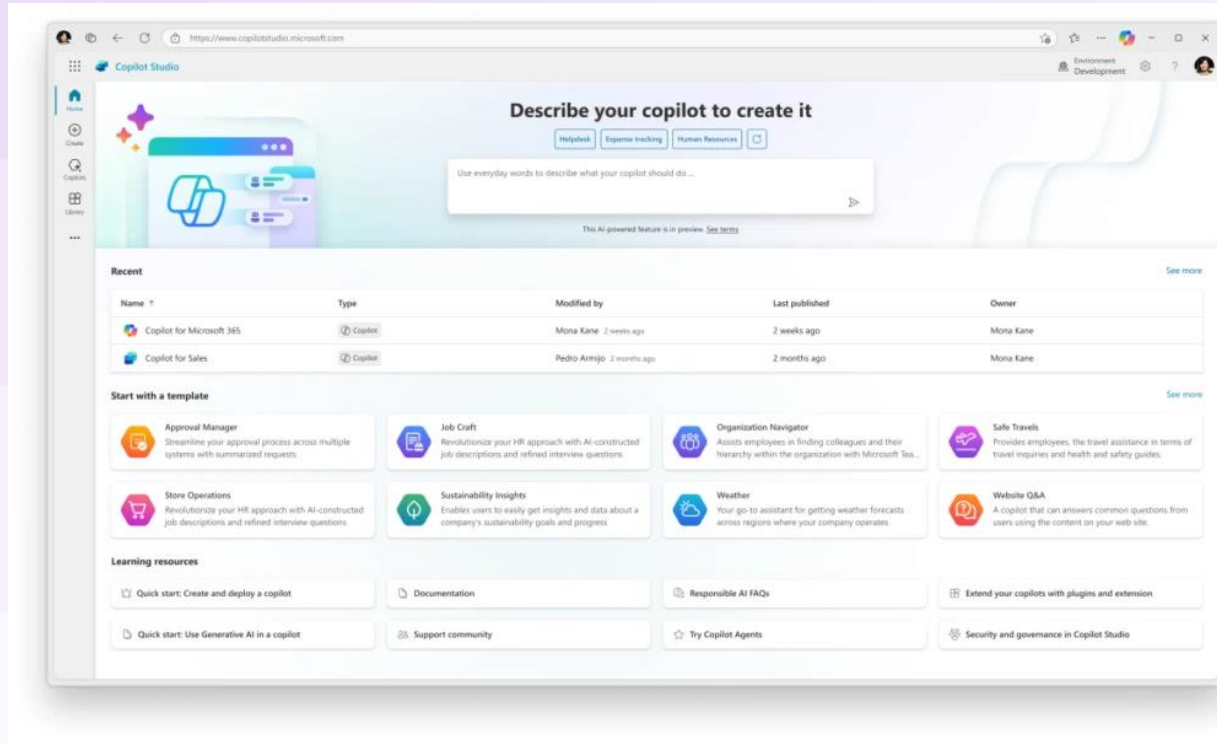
https://www.copilotstudio.microsoft.com

Copilot Studio

Environment
Development

Home
Create
Copilots
Library
...

Describe your copilot to create it

Helpdesk | Expense tracking | Human Resources

Use everyday words to describe what your copilot should do ...

This AI-powered feature is in preview. See terms

Recent

See more

| Name ↑ | Type | Modified by | Last published | Owner |
|---|---|---|---|---|
| Copilot for Microsoft 365 | Copilot | Mona Kane 2 weeks ago | 2 weeks ago | Mona Kane |
| Copilot for Sales | Copilot | Pedro Armijo 2 months ago | 2 months ago | Mona Kane |

Start with a template

See more

Approval Manager
Streamline your approval process across multiple systems with summarized requests

Job Craft
Revolutionize your HR approach with AI-constructed job descriptions and refined interview questions

Organization Navigator
Assists employees in finding colleagues and their hierarchy within the organization with Microsoft Tea...

Safe Travels
Provides employees, the travel assistance in terms of travel inquiries and health and safety guides.

Store Operations
Revolutionize your HR approach with AI-constructed job descriptions and refined interview questions

Sustainability Insights
Enables users to easily get insights and data about a company's sustainability goals and progress

Weather
Your go-to assistant for getting weather forecasts across regions where your company operates

Website Q&A
A copilot that can answers common questions from users using the content on your web site.

Learning resources

Quick start: Create and deploy a copilot

Documentation

Responsible AI FAQs

Extend your copilots with plugins and extension

Quick start: Use Generative AI in a copilot

Support community

Try Copilot Agents

Security and governance in Copilot Studio